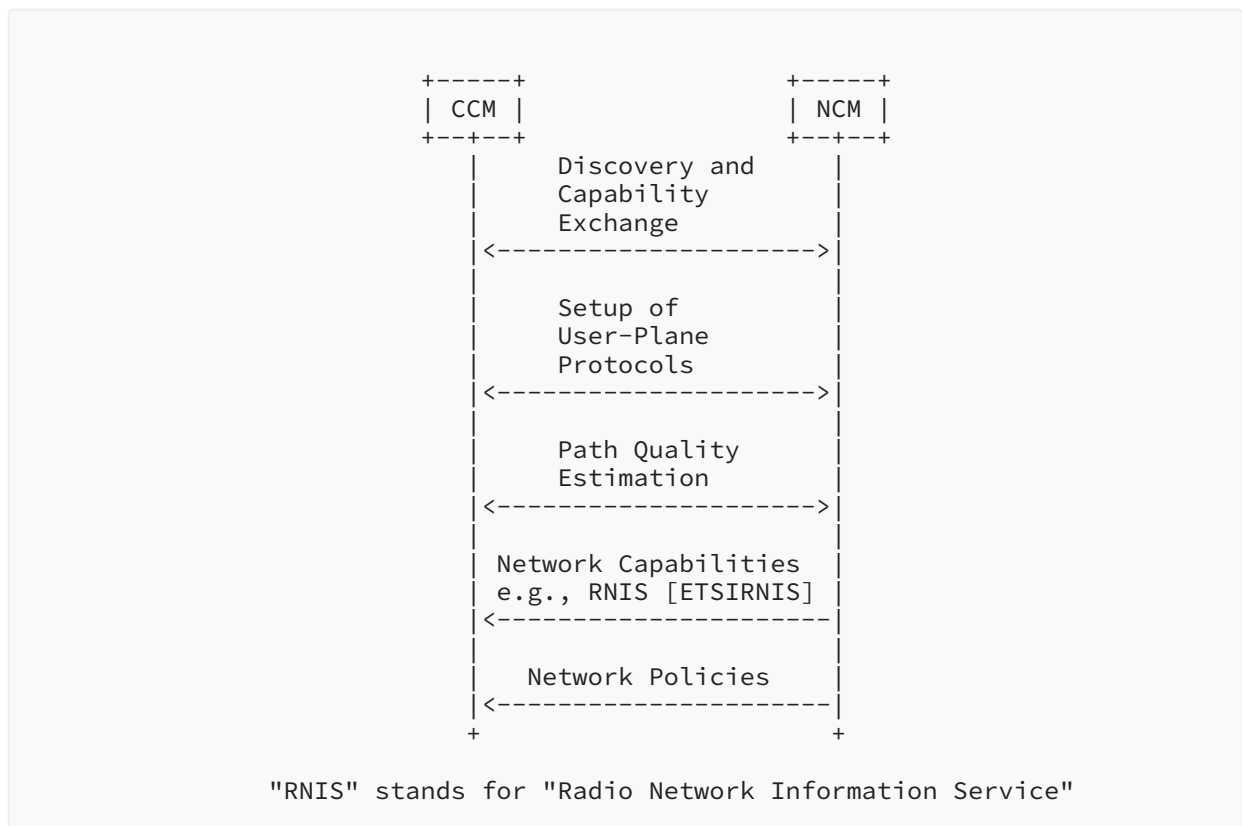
CCM

NCM

Discovery and Capability Exchange

Setup of User-Plane Protocols

Path Quality Estimation

Network Capabilities e.g., RNIS [ETSIRNIS]

Network Policies

"RNIS" stands for "Radio Network Information Service"